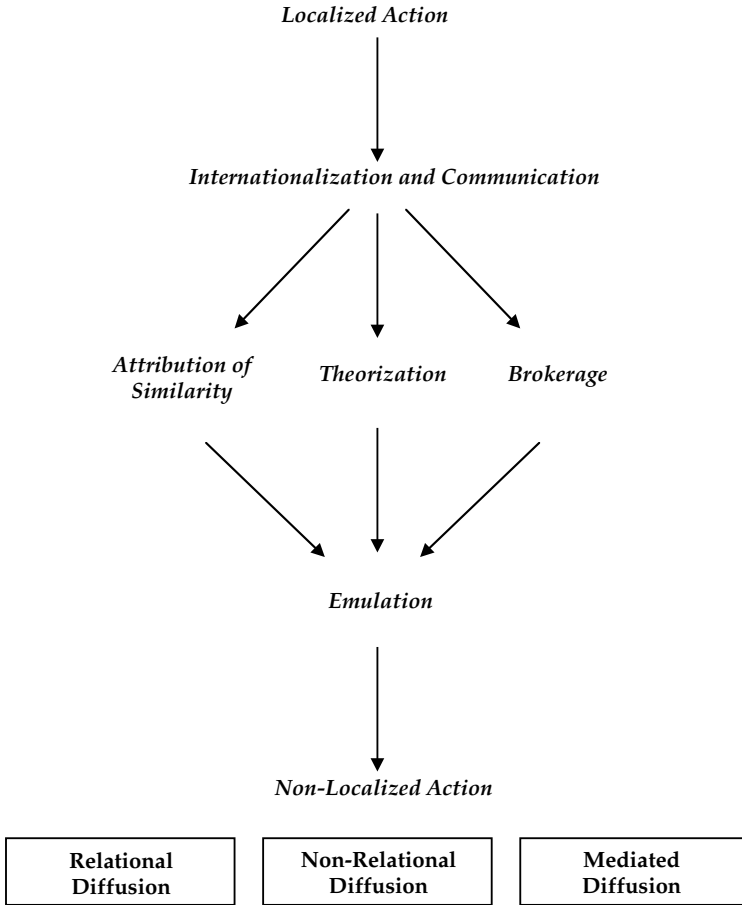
Localized Action

Internationalization and Communication

Attribution of Similarity

Theorization

Brokerage

Emulation

Non-Localized Action

Relational Diffusion

Non-Relational Diffusion

Mediated Diffusion